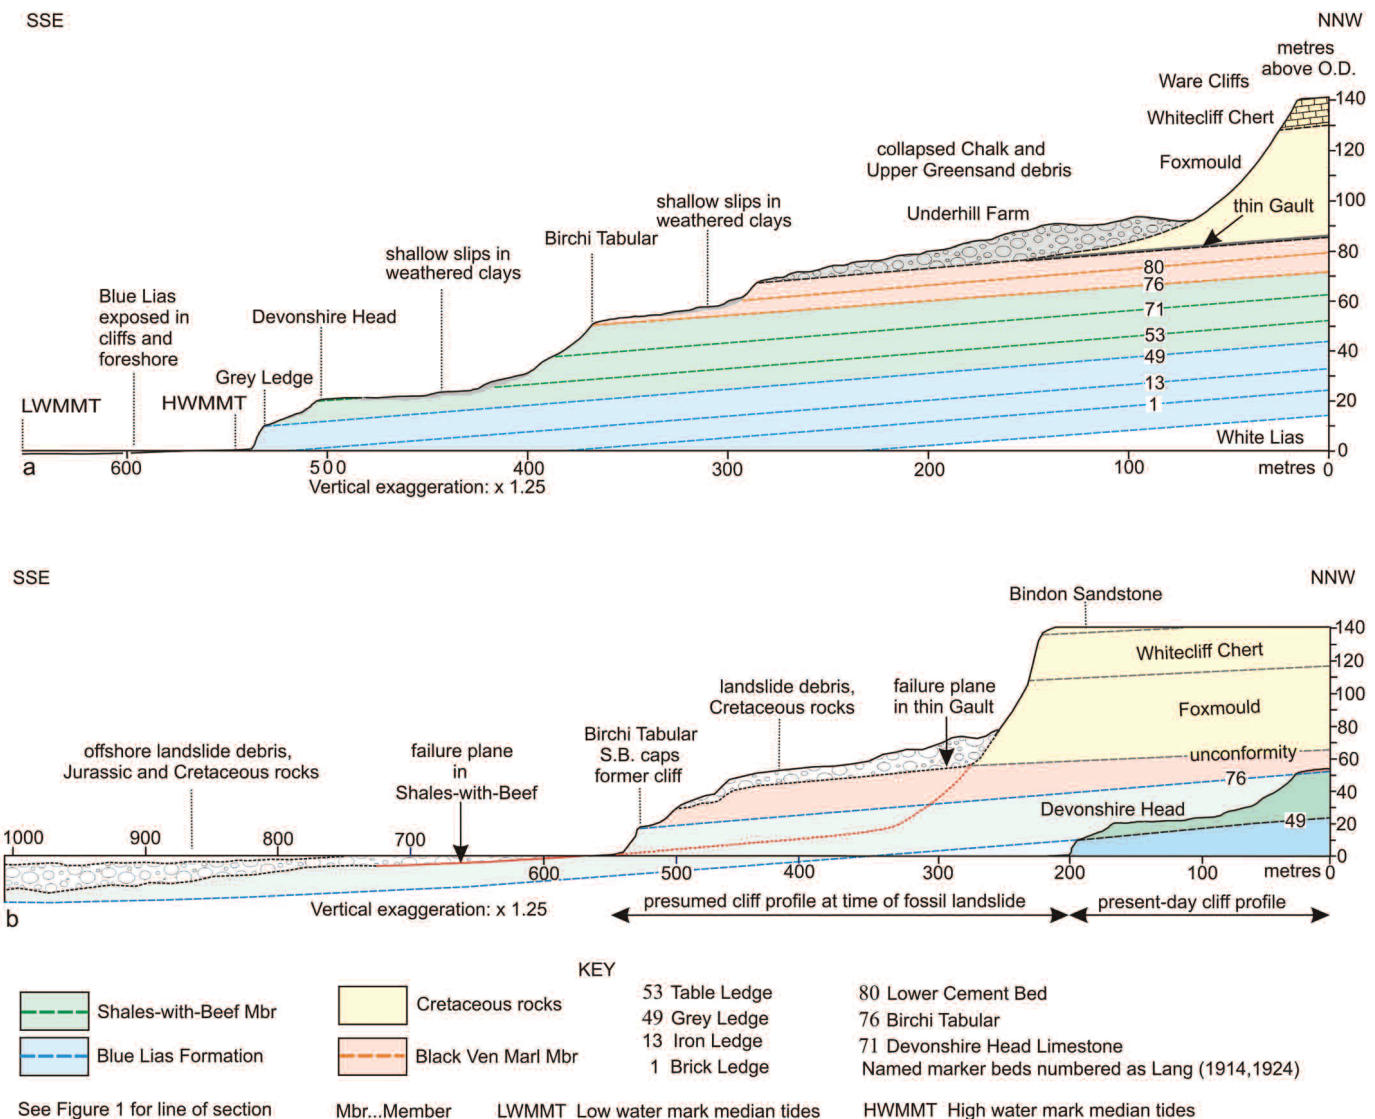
SSE

NNW

metres above O.D.

Ware Cliffs

Whitecliff Chert

Foxmould

collapsed Chalk and Upper Greensand debris

thin Gault

Underhill Farm

shallow slips in weathered clays

Birchi Tabular

shallow slips in weathered clays

Blue Lias exposed in cliffs and foreshore

Devonshire Head

Grey Ledge

LWMMT

HWMMT

80
76
71
53
49
13
1

White Lias

140
120
100
80
60
40
20
0

a

600

500

400

300

200

100

metres 0

Vertical exaggeration: x 1.25

SSE

NNW

Bindon Sandstone

Whitecliff Chert

Foxmould

landslide debris, Cretaceous rocks

failure plane in thin Gault

Birchi Tabular S.B. caps former cliff

offshore landslide debris, Jurassic and Cretaceous rocks

failure plane in Shales-with-Beef

unconformity

76

Devonshire Head

49

140
120
100
80
60
40
20
0

1000

900

800

700

600

500

400

300

200

100

metres 0

b

Vertical exaggeration: x 1.25

presumed cliff profile at time of fossil landslide

present-day cliff profile

KEY

Shales-with-Beef Mbr

Blue Lias Formation

Cretaceous rocks

Black Ven Marl Mbr

53 Table Ledge
49 Grey Ledge
13 Iron Ledge
1 Brick Ledge

80 Lower Cement Bed
76 Birchi Tabular
71 Devonshire Head Limestone
Named marker beds numbered as Lang (1914,1924)

See Figure 1 for line of section

Mbr...Member

LWMMT Low water mark median tides

HWMMT High water mark median tides